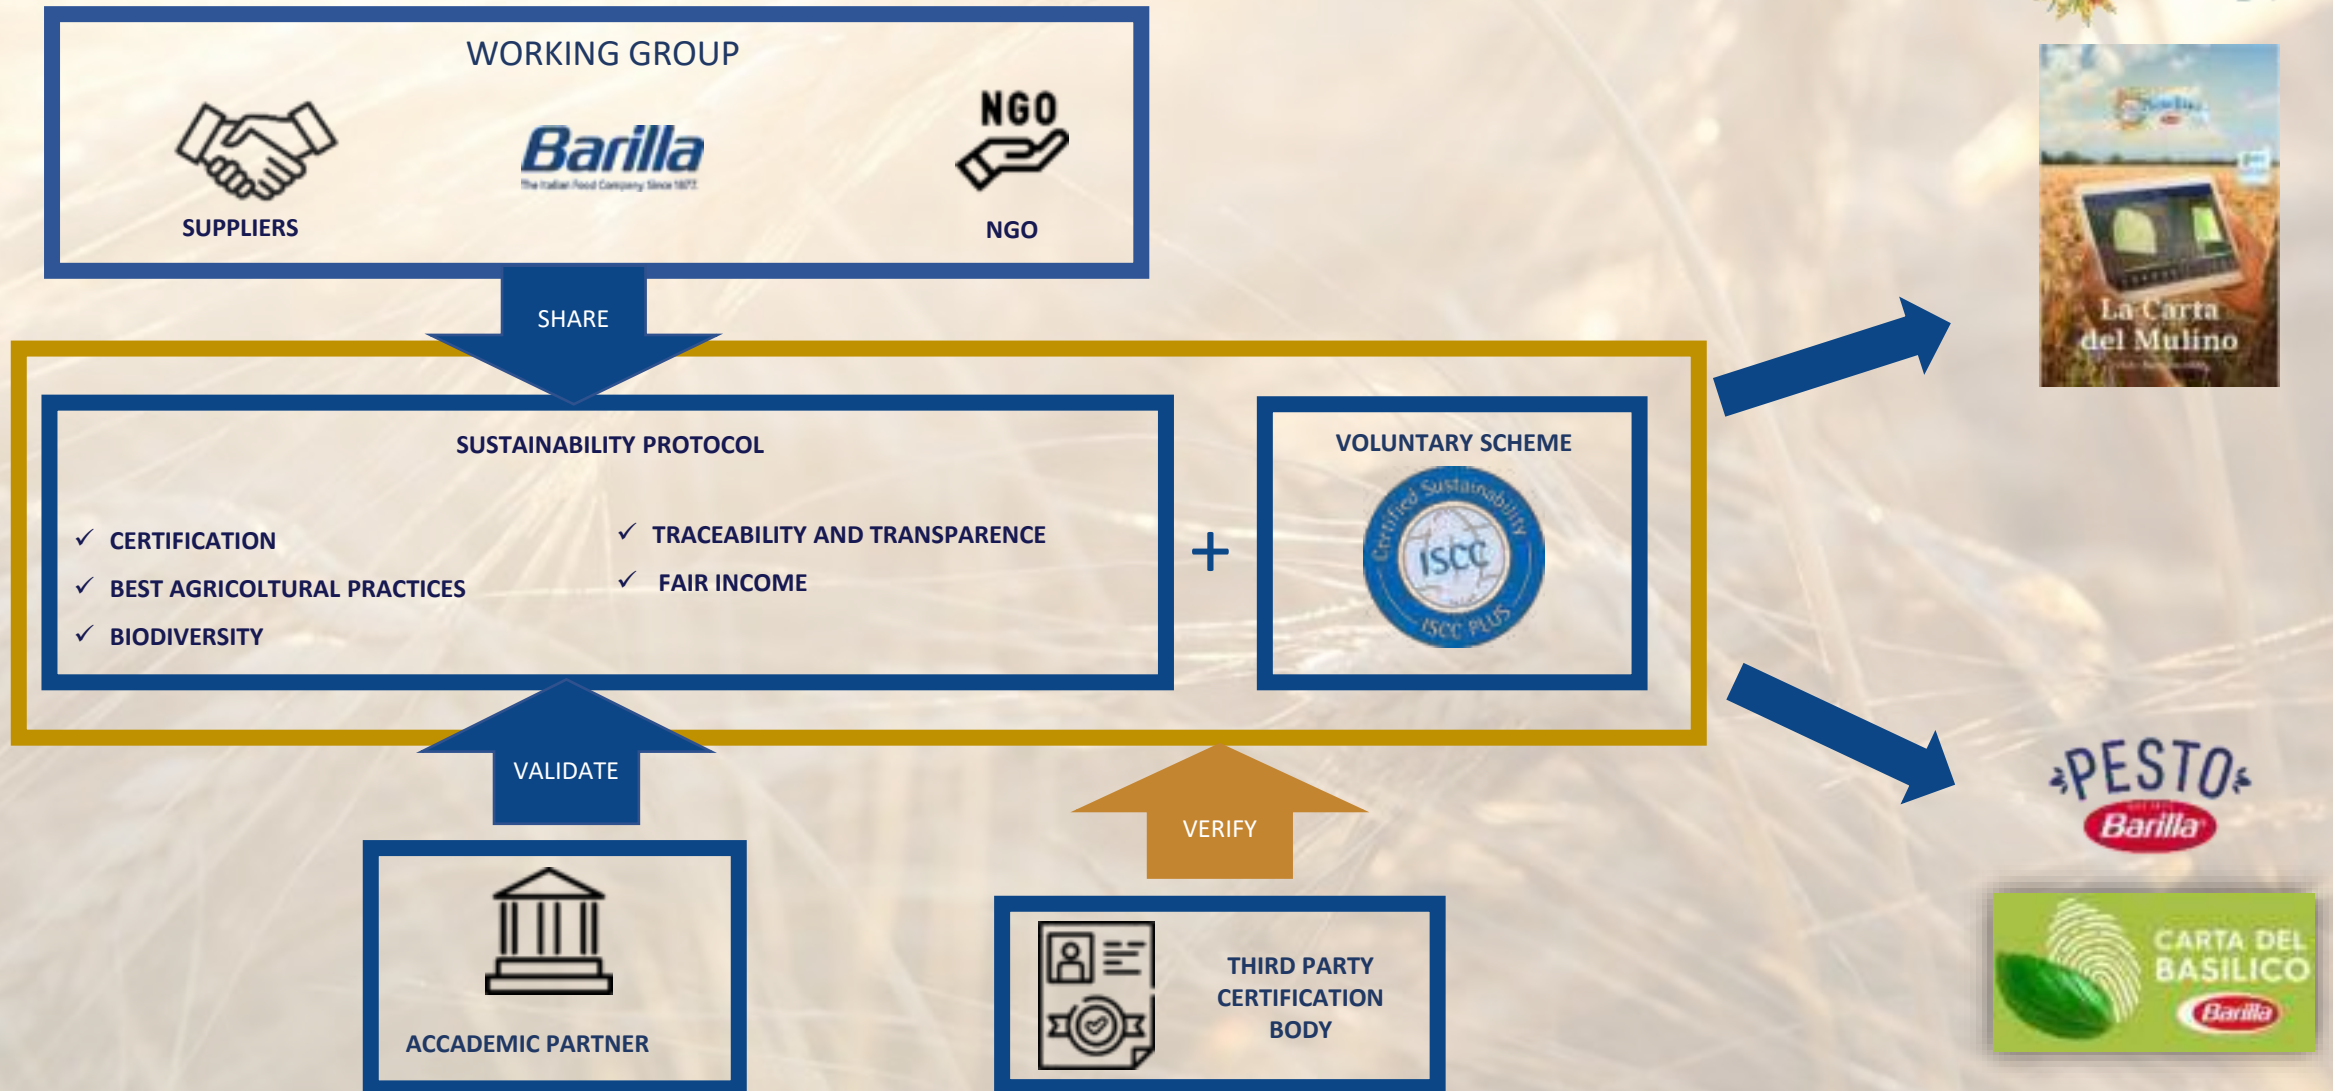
WORKING GROUP

SUPPLIERS

Barilla
The Italian Food Company. Since 1877

NGO

NGO

SHARE

SUSTAINABILITY PROTOCOL

✓ CERTIFICATION
✓ BEST AGRICOLTURAL PRACTICES
✓ BIODIVERSITY

✓ TRACEABILITY AND TRANSPARENCE
✓ FAIR INCOME

+

VOLUNTARY SCHEME

Certified Sustainability
ISCC
ISCC PLUS

La Carta del Mulino

PESTO
Barilla

CARTA DEL BASILICO
Barilla

VALIDATE

VERIFY

ACCADEMIC PARTNER

THIRD PARTY CERTIFICATION BODY